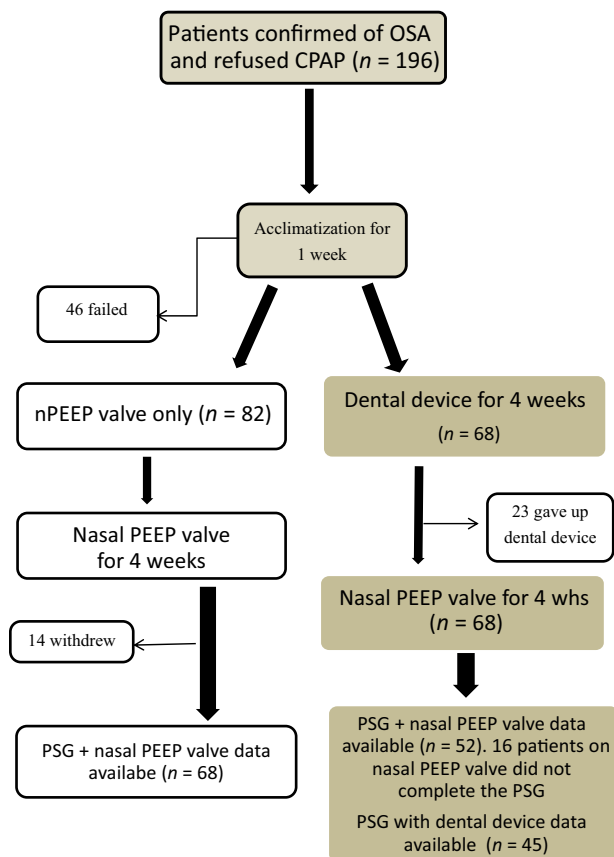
Patients confirmed of OSA and refused CPAP ($n$ = 196)

Acclimatization for 1 week

46 failed

nPEEP valve only ($n$ = 82)

Dental device for 4 weeks ($n$ = 68)

Nasal PEEP valve for 4 weeks

23 gave up dental device

Nasal PEEP valve for 4 whs ($n$ = 68)

14 withdrew

PSG + nasal PEEP valve data available ($n$ = 52). 16 patients on nasal PEEP valve did not complete the PSG

PSG with dental device data available ($n$ = 45)

PSG + nasal PEEP valve data availabe ($n$ = 68)